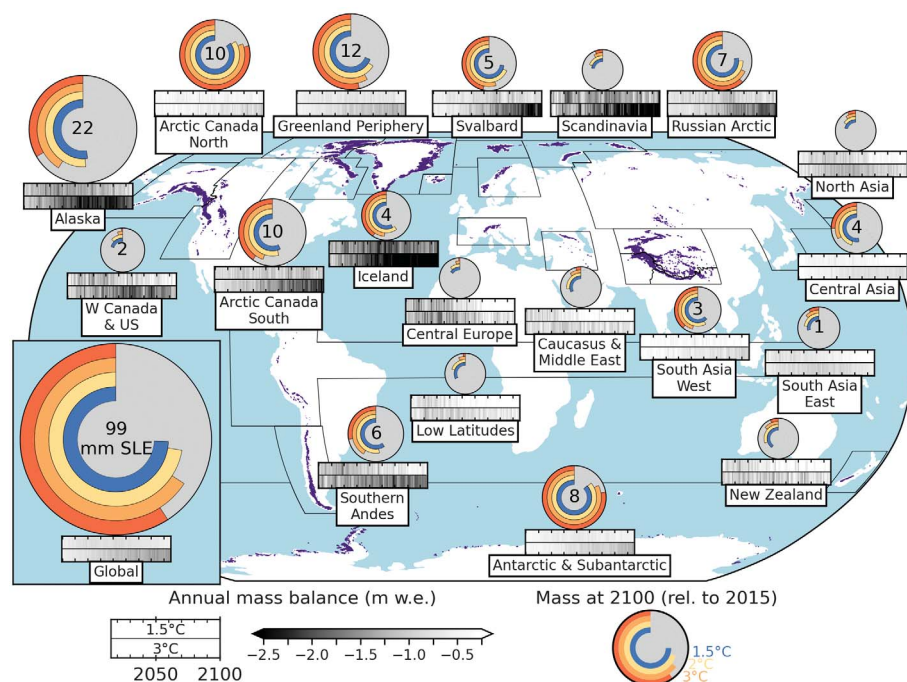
22
Alaska
10
Arctic Canada North
12
Greenland Periphery
5
Svalbard
Scandinavia
7
Russian Arctic
North Asia
2
W Canada & US
10
Arctic Canada South
4
Iceland
4
Central Asia
Central Europe
Caucasus & Middle East
3
South Asia West
1
South Asia East
99
mm SLE
Global
Low Latitudes
6
Southern Andes
New Zealand
8
Antarctic & Subantarctic
Annual mass balance (m w.e.)
Mass at 2100 (rel. to 2015)
1.5°C
3°C
2050 2100
−2.5 −2.0 −1.5 −1.0 −0.5
1.5°C
2°C
3°C